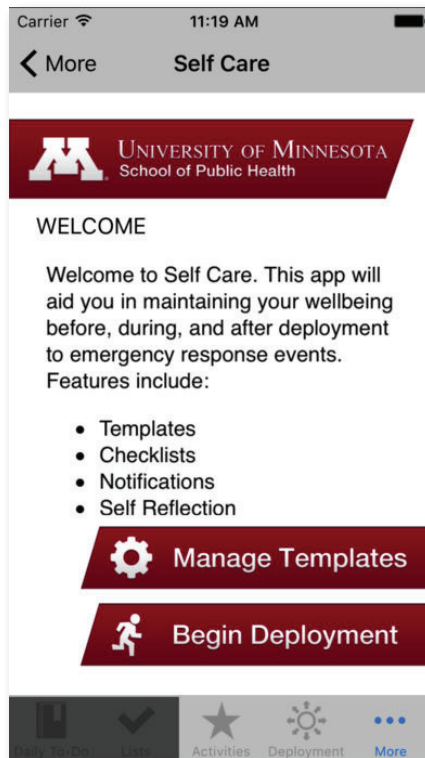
Carrier 11:19 AM

More Self Care

University of Minnesota
School of Public Health

WELCOME

Welcome to Self Care. This app will aid you in maintaining your wellbeing before, during, and after deployment to emergency response events. Features include:

- Templates
- Checklists
- Notifications
- Self Reflection

Manage Templates

Begin Deployment

Daily To-Do Lists Activities Deployment More